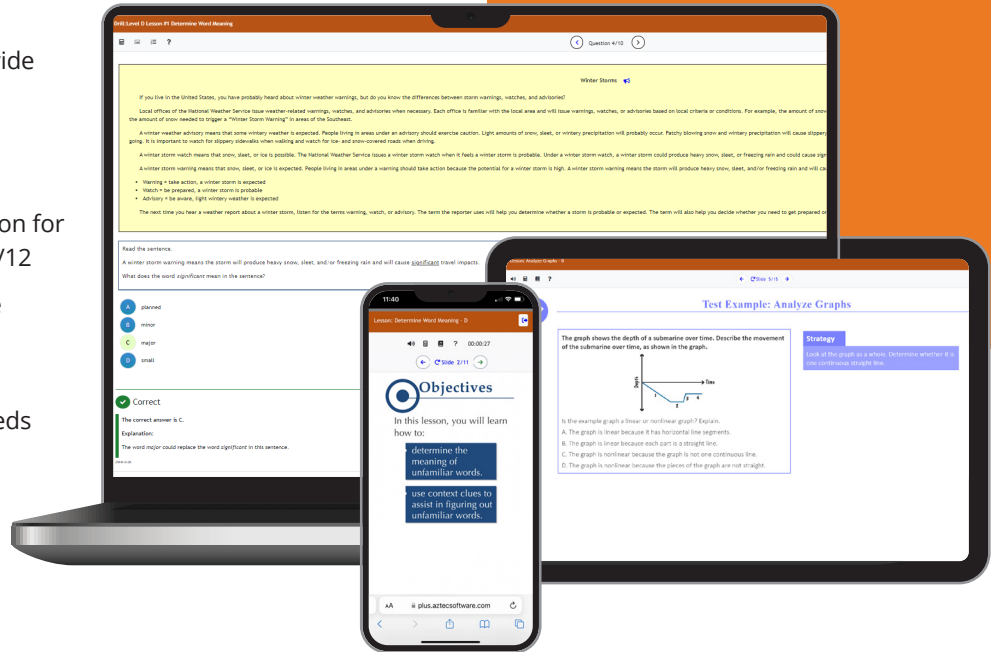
ide

on for
/12

eds

Drill Level D Lesson #1 Determine Word Meaning

?

Question 4/10

Winter Storms

If you live in the United States, you have probably heard about winter weather warnings, but do you know the differences between storm warnings, watches, and advisories?

Local offices of the National Weather Service issue weather-related warnings, watches, and advisories when necessary. Each office is familiar with the local area and will issue warnings, watches, or advisories based on local criteria or conditions. For example, the amount of snow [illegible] the amount of snow needed to trigger a "Winter Storm Warning" in areas of the Southeast.

A winter weather advisory means that some wintery weather is expected. People living in areas under an advisory should exercise caution. Light amounts of snow, sleet, or wintery precipitation will probably occur. Patchy blowing snow and wintery precipitation will cause slippery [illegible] going. It is important to watch for slippery sidewalks when walking and watch for ice- and snow-covered roads when driving.

A winter storm watch means that snow, sleet, or ice is possible. The National Weather Service issues a winter storm watch when it feels a winter storm is probable. Under a winter storm watch, a winter storm could produce heavy snow, sleet, or freezing rain and could cause sig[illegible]

A winter storm warning means that snow, sleet, or ice is expected. People living in areas under a warning should take action because the potential for a winter storm is high. A winter storm warning means the storm will produce heavy snow, sleet, and/or freezing rain and will ca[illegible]

• Warning = take action, a winter storm is expected
• Watch = be prepared, a winter storm is probable
• Advisory = be aware, light wintery weather is expected

The next time you hear a weather report about a winter storm, listen for the terms warning, watch, or advisory. The term the reporter uses will help you determine whether a storm is probable or expected. The term will also help you decide whether you need to get prepared or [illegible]

Read the sentence.

A winter storm warning means the storm will produce heavy snow, sleet, and/or freezing rain and will cause significant travel impacts.

What does the word significant mean in the sentence?

A planned
B minor
C major
D small

Correct

The correct answer is C.

Explanation:

The word major could replace the word significant in this sentence.

Lesson: Analyze Graphs - D

?

Slide 5/15

Test Example: Analyze Graphs

The graph shows the depth of a submarine over time. Describe the movement of the submarine over time, as shown in the graph.

Depth

Time

1 2 3 4

Is the example graph a linear or nonlinear graph? Explain.
A. The graph is linear because it has horizontal line segments.
B. The graph is linear because each part is a straight line.
C. The graph is nonlinear because the graph is not one continuous line.
D. The graph is nonlinear because the pieces of the graph are not straight.

Strategy

Look at the graph as a whole. Determine whether it is one continuous straight line.

11:40

Lesson: Determine Word Meaning - D

?

00:00:27

Slide 2/11

Objectives

In this lesson, you will learn how to:

determine the meaning of unfamiliar words.

use context clues to assist in figuring out unfamiliar words.

AA

plus.aztecsoftware.com